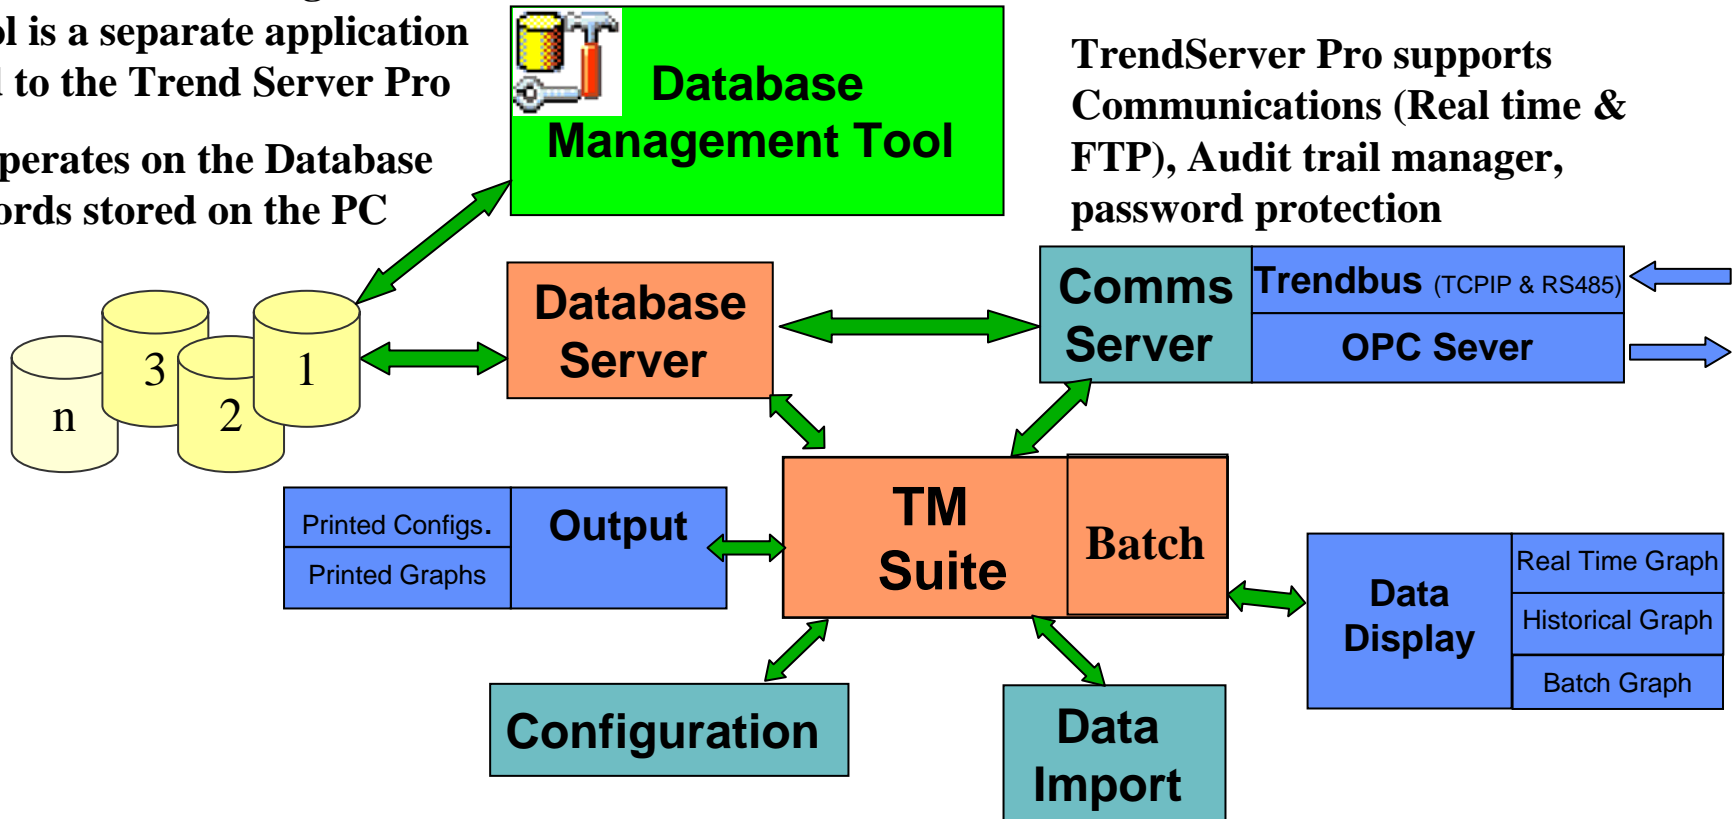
l is a separate application
l to the Trend Server Pro

perates on the Database
ords stored on the PC

Database Management Tool

TrendServer Pro supports Communications (Real time & FTP), Audit trail manager, password protection

n
3
2
1

Database Server

Comms Server

Trendbus (TCPIP & RS485)

OPC Sever

TM Suite

Batch

Printed Configs.

Printed Graphs

Output

Data Display

Real Time Graph

Historical Graph

Batch Graph

Configuration

Data Import